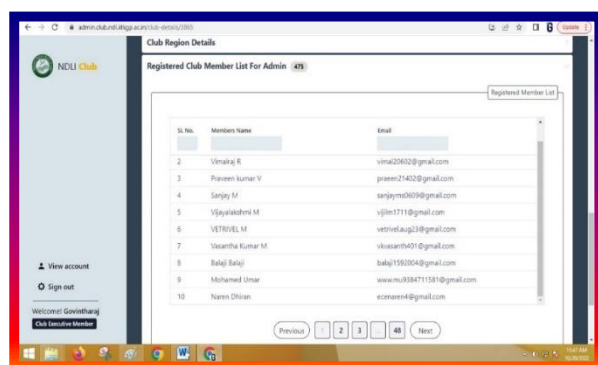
admin.club.ndl.iitkgp.ac.in/club-details/3065

Update

NDLI Club

Club Region Details

Registered Club Member List For Admin 475

Registered Member List

| Sl. No. | Members Name | Email |
|---|---|---|
| 2 | Vimalraj R | vimal20602@gmail.com |
| 3 | Praveen kumar V | praeen21402@gmail.com |
| 4 | Sanjay M | sanjaym0609@gmail.com |
| 5 | Vijayalakshmi M | vijilm1711@gmail.com |
| 6 | VETRIVEL M | vetrivel.aug23@gmail.com |
| 7 | Vasantha Kumar M | vkvasanth401@gmail.com |
| 8 | Balaji Balaji | balaji1592004@gmail.com |
| 9 | Mohamed Umar | www.mu9384711581@gmail.com |
| 10 | Naren Dhiran | ecenaren4@gmail.com |

Previous 1 2 3 ... 48 Next

View account

Sign out

Welcome! Govintharaj

Club Executive Member

11:47 AM